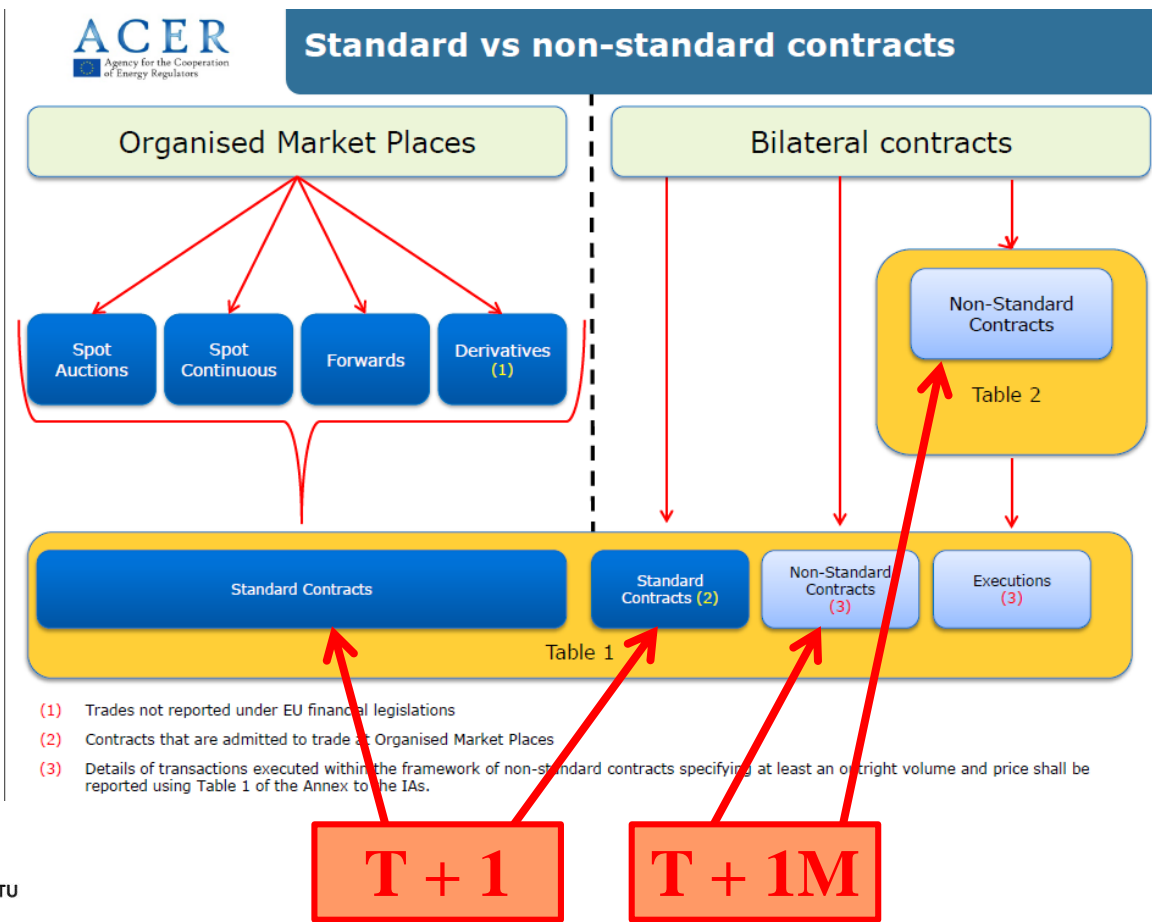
ACER
Agency for the Cooperation of Energy Regulators

Standard vs non-standard contracts

Organised Market Places

Bilateral contracts

Spot Auctions

Spot Continuous

Forwards

Derivatives (1)

Non-Standard Contracts

Table 2

Standard Contracts

Standard Contracts (2)

Non-Standard Contracts (3)

Executions (3)

Table 1

(1) Trades not reported under EU financial legislations

(2) Contracts that are admitted to trade at Organised Market Places

(3) Details of transactions executed within the framework of non-standard contracts specifying at least an outright volume and price shall be reported using Table 1 of the Annex to the IAs.

T + 1

T + 1M

TU